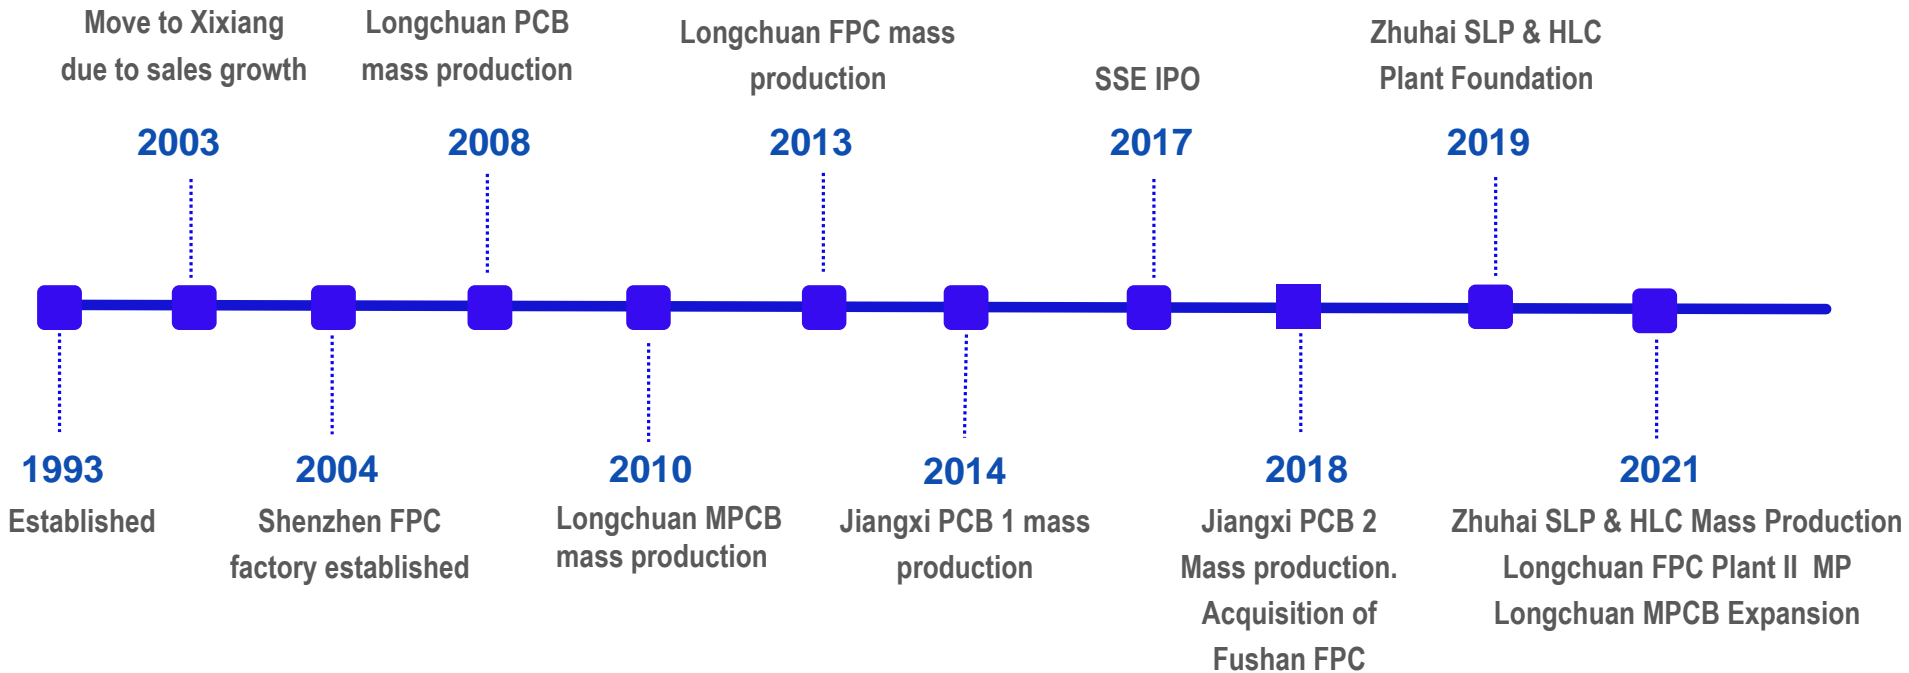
Move to Xixiang due to sales growth

2003

Longchuan PCB mass production

2008

Longchuan FPC mass production

2013

SSE IPO

2017

Zhuhai SLP & HLC Plant Foundation

2019

1993

Established

2004

Shenzhen FPC factory established

2010

Longchuan MPCB mass production

2014

Jiangxi PCB 1 mass production

2018

Jiangxi PCB 2 Mass production. Acquisition of Fushan FPC

2021

Zhuhai SLP & HLC Mass Production
Longchuan FPC Plant II MP
Longchuan MPCB Expansion